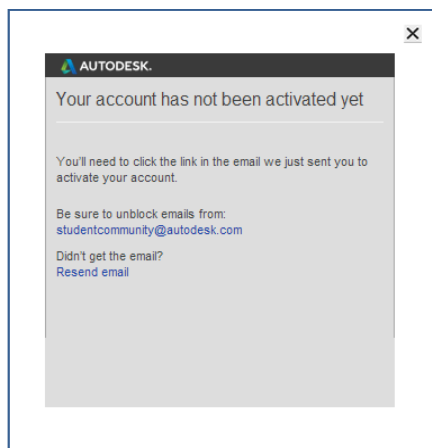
✕

AUTODESK.

Your account has not been activated yet

You'll need to click the link in the email we just sent you to activate your account.

Be sure to unblock emails from:
studentcommunity@autodesk.com

Didn't get the email?
Resend email